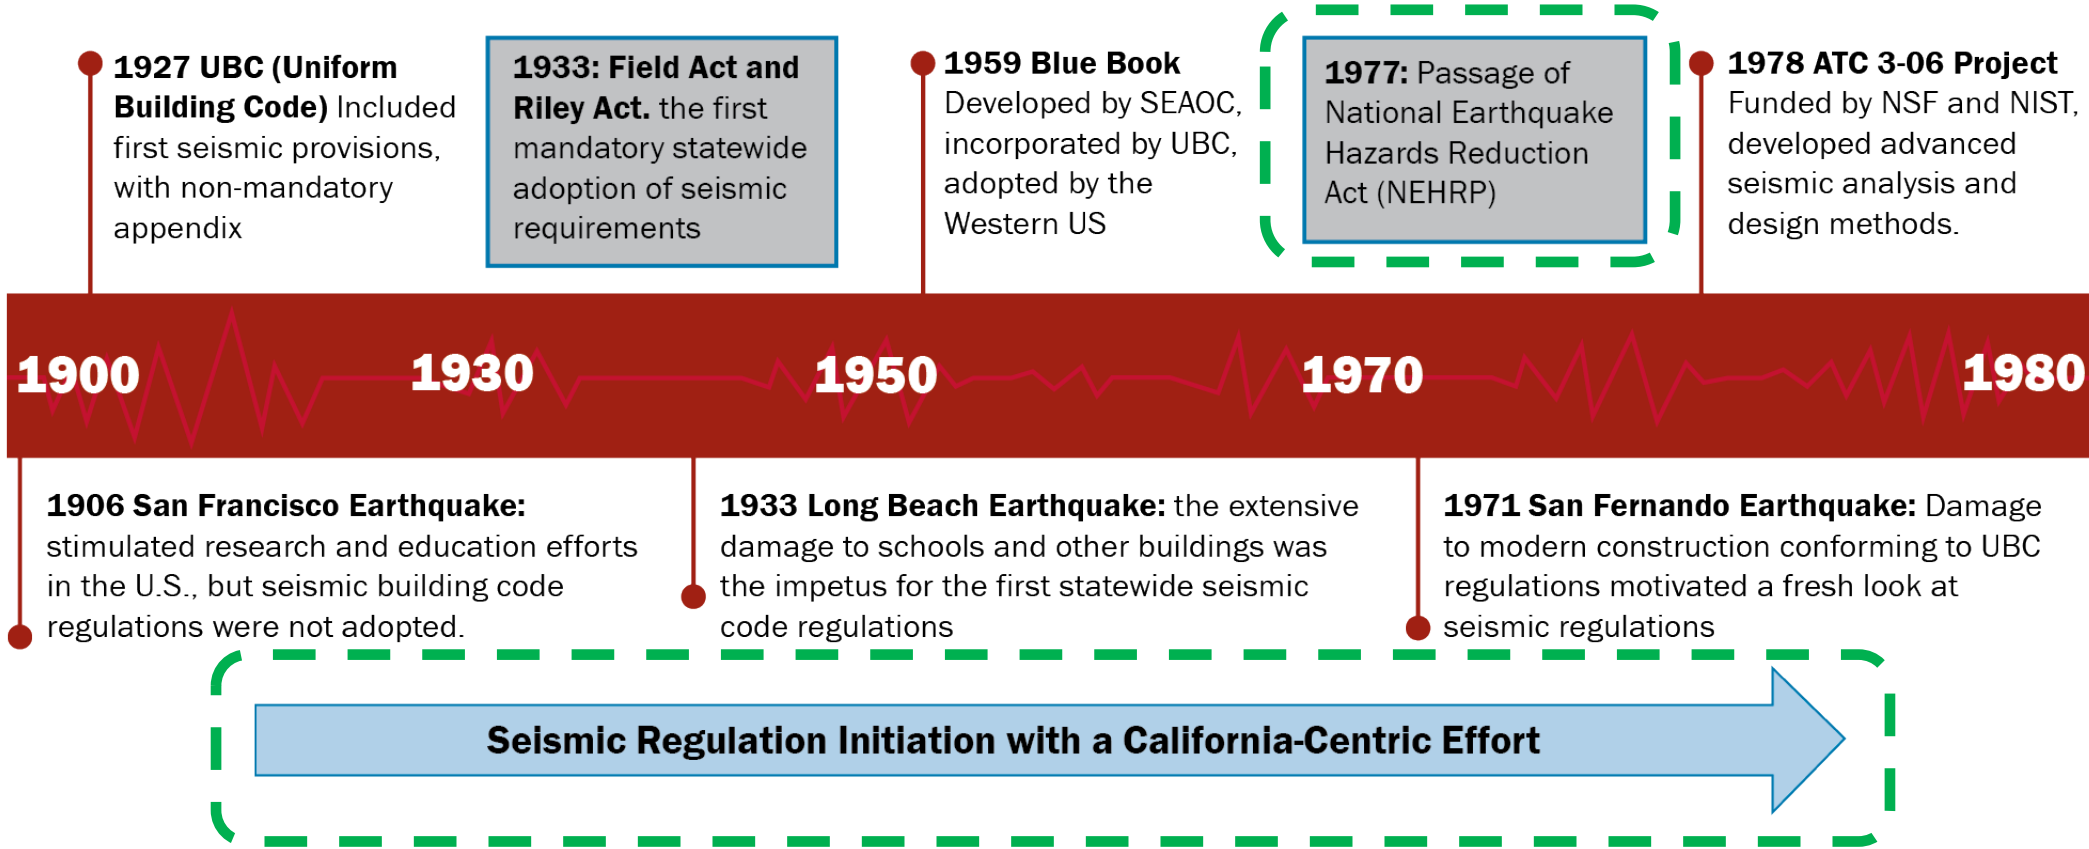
**1927 UBC (Uniform Building Code)** Included first seismic provisions, with non-mandatory appendix

**1933: Field Act and Riley Act.** the first mandatory statewide adoption of seismic requirements

**1959 Blue Book** Developed by SEAOC, incorporated by UBC, adopted by the Western US

**1977:** Passage of National Earthquake Hazards Reduction Act (NEHRP)

**1978 ATC 3-06 Project** Funded by NSF and NIST, developed advanced seismic analysis and design methods.

1900 1930 1950 1970 1980

**1906 San Francisco Earthquake:** stimulated research and education efforts in the U.S., but seismic building code regulations were not adopted.

**1933 Long Beach Earthquake:** the extensive damage to schools and other buildings was the impetus for the first statewide seismic code regulations

**1971 San Fernando Earthquake:** Damage to modern construction conforming to UBC regulations motivated a fresh look at seismic regulations

**Seismic Regulation Initiation with a California-Centric Effort**